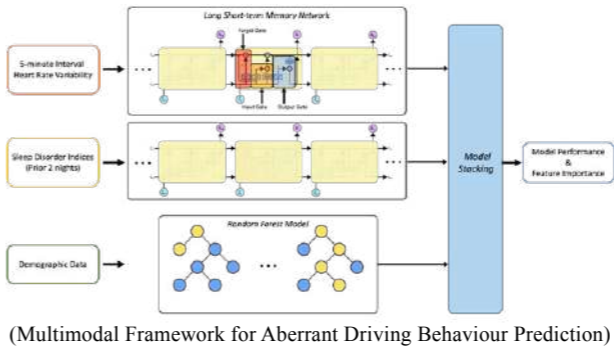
Long Short-term Memory Network

Forget Gate

Input Gate

Output Gate

5-minute Interval Heart Rate Variability

Sleep Disorder Indices (Prior 2 nights)

Demographic Data

Random Forest Model

Model Stacking

Model Performance & Feature Importance

(Multimodal Framework for Aberrant Driving Behaviour Prediction)